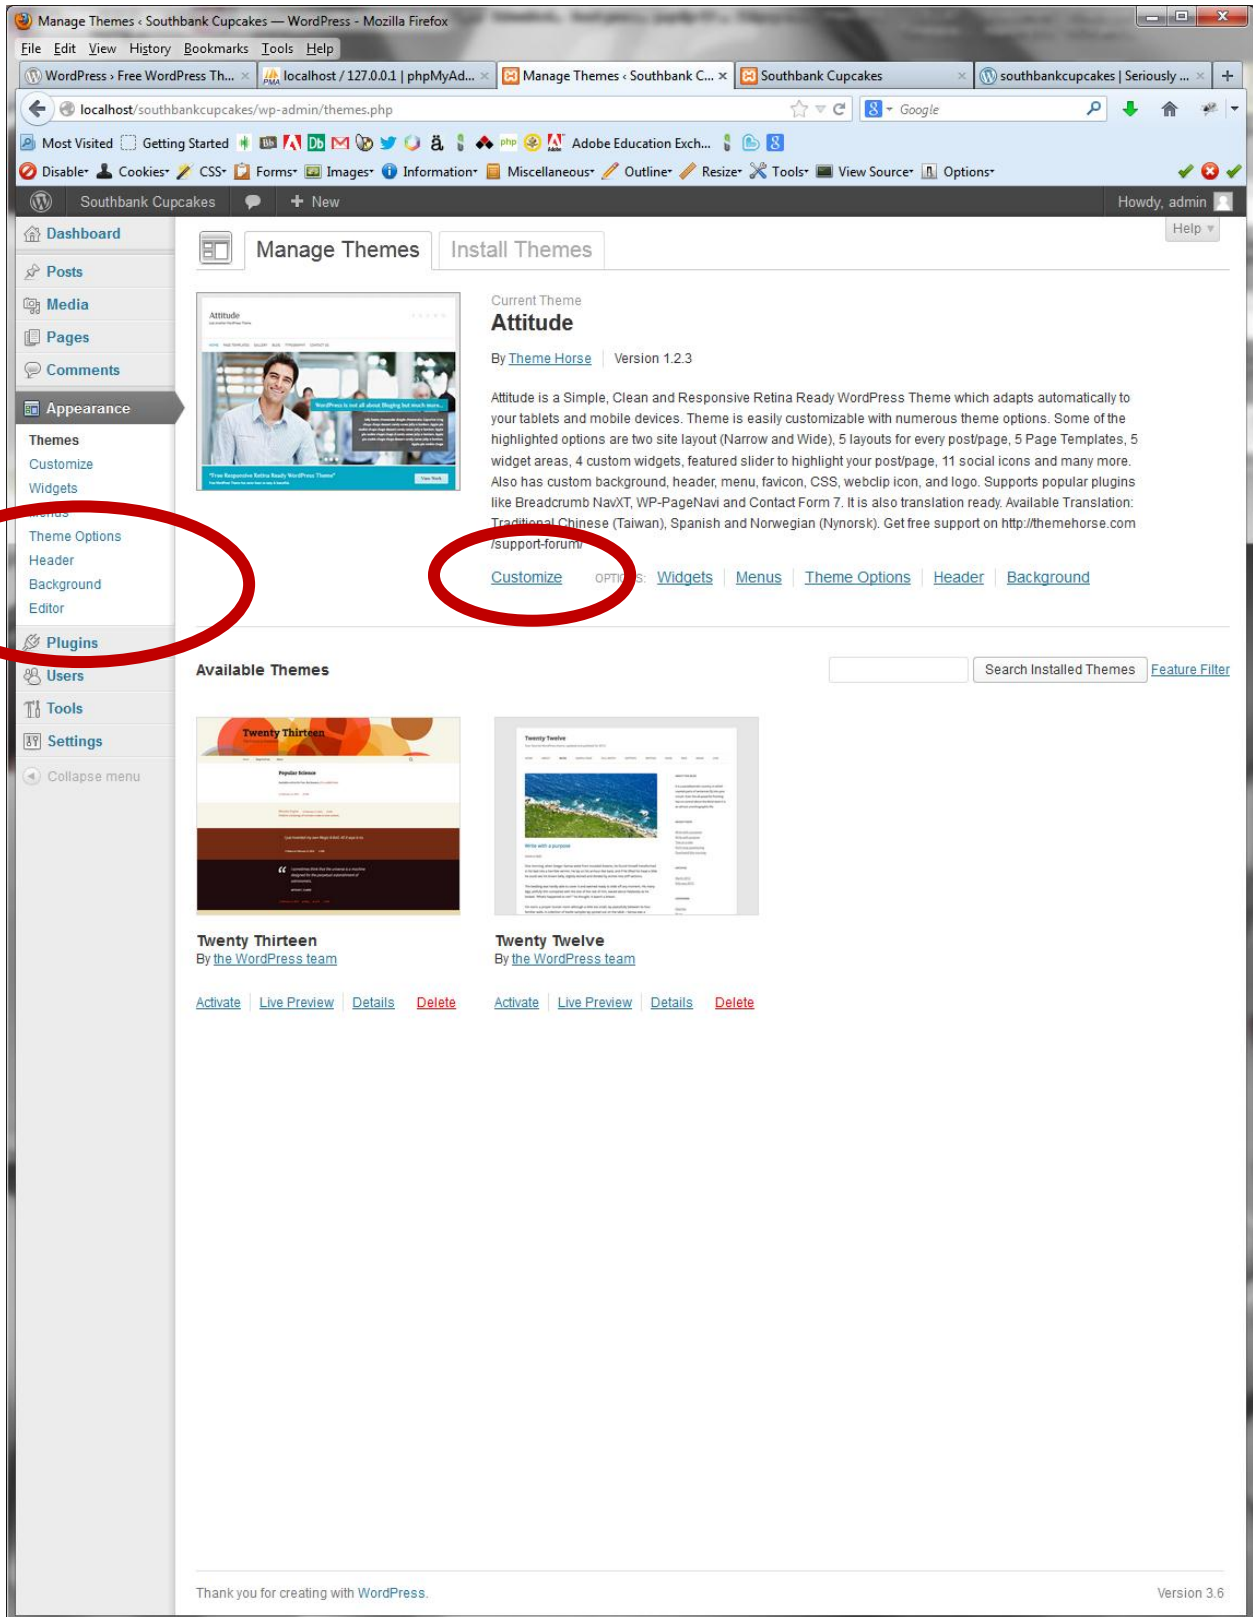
Manage Themes ‹ Southbank Cupcakes — WordPress - Mozilla Firefox

File Edit View History Bookmarks Tools Help

WordPress › Free WordPress Th... × | localhost / 127.0.0.1 | phpMyAd... × | Manage Themes ‹ Southbank C... × | Southbank Cupcakes × | southbankcupcakes | Seriously ... × | +

localhost/southbankcupcakes/wp-admin/themes.php

Google

Most Visited | Getting Started | Adobe Education Exch...

Disable | Cookies | CSS | Forms | Images | Information | Miscellaneous | Outline | Resize | Tools | View Source | Options

Southbank Cupcakes | New | Howdy, admin

Dashboard
Posts
Media
Pages
Comments
Appearance
Themes
Customize
Widgets
Menus
Theme Options
Header
Background
Editor
Plugins
Users
Tools
Settings
Collapse menu

Manage Themes | Install Themes | Help

Current Theme
Attitude

By Theme Horse | Version 1.2.3

Attitude is a Simple, Clean and Responsive Retina Ready WordPress Theme which adapts automatically to your tablets and mobile devices. Theme is easily customizable with numerous theme options. Some of the highlighted options are two site layout (Narrow and Wide), 5 layouts for every post/page, 5 Page Templates, 5 widget areas, 4 custom widgets, featured slider to highlight your post/page, 11 social icons and many more. Also has custom background, header, menu, favicon, CSS, webclip icon, and logo. Supports popular plugins like Breadcrumb NavXT, WP-PageNavi and Contact Form 7. It is also translation ready. Available Translation: Traditional Chinese (Taiwan), Spanish and Norwegian (Nynorsk). Get free support on http://themehorse.com/support-forum/

Customize | OPTIONS: Widgets | Menus | Theme Options | Header | Background

Available Themes

Search Installed Themes | Feature Filter

Twenty Thirteen
By the WordPress team
Activate | Live Preview | Details | Delete

Twenty Twelve
By the WordPress team
Activate | Live Preview | Details | Delete

Thank you for creating with WordPress.

Version 3.6